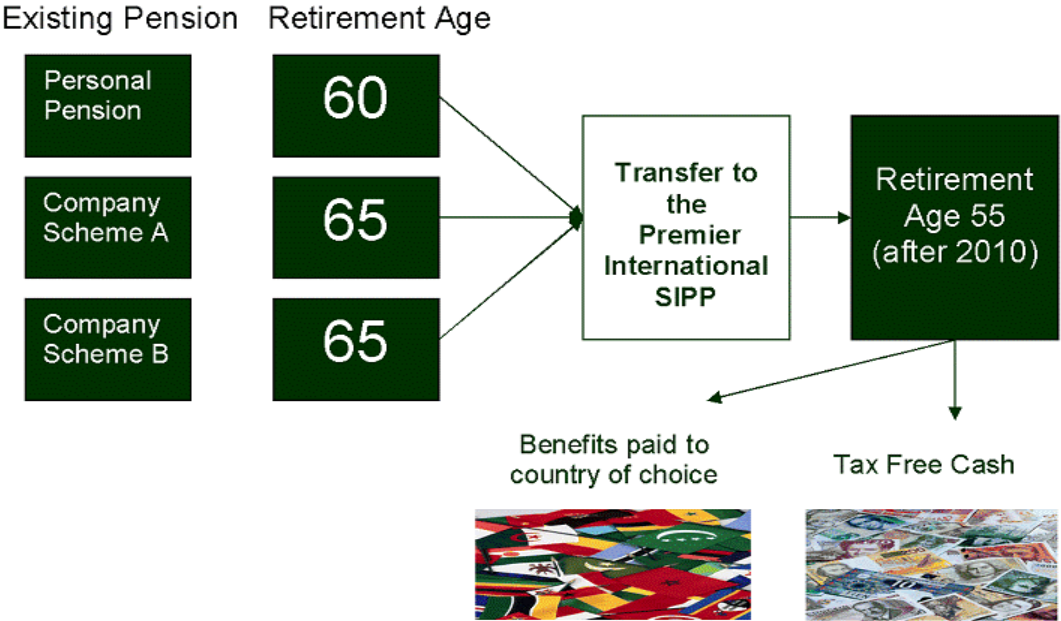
Existing Pension

Retirement Age

Personal Pension

60

Company Scheme A

65

Company Scheme B

65

Transfer to the Premier International SIPP

Retirement Age 55 (after 2010)

Benefits paid to country of choice

Tax Free Cash